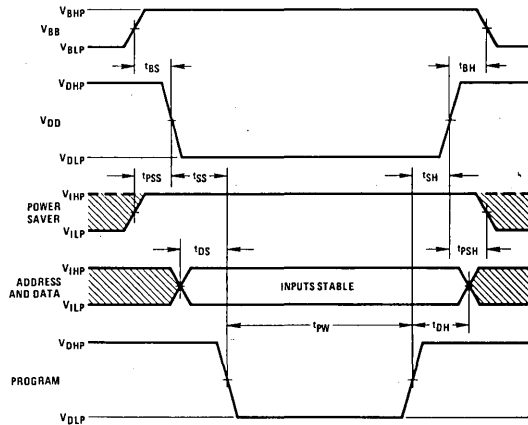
$V_{BHP}$
$V_{BB}$
$V_{BLP}$
$t_{BS}$
$t_{BH}$
$V_{DHP}$
$V_{DD}$
$V_{DLP}$
$t_{PSS}$
$t_{SS}$
$t_{SH}$
$V_{IHP}$
POWER SAVER
$V_{ILP}$
$t_{DS}$
$t_{PSH}$
$V_{IHP}$
ADDRESS AND DATA
$V_{ILP}$
INPUTS STABLE
$t_{PW}$
$t_{DH}$
$V_{DHP}$
PROGRAM
$V_{DLP}$